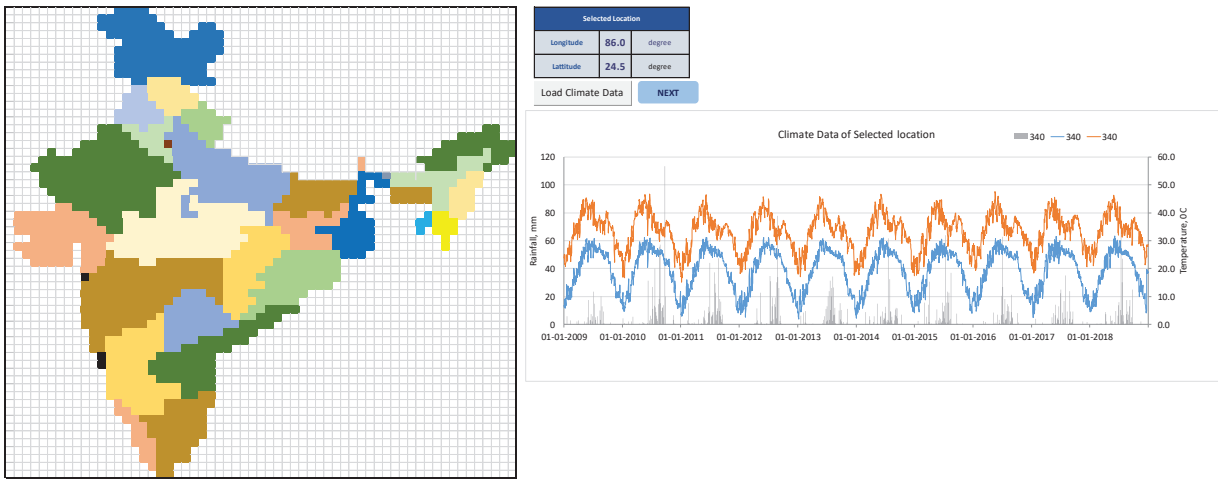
| Selected Location | | |
|---|---|---|
| Longitude | 86.0 | degree |
| Lattitude | 24.5 | degree |

Load Climate Data

NEXT

Climate Data of Selected location

340 340 340

Rainfall, mm

120 100 80 60 40 20 0

Temperature, OC

60.0 50.0 40.0 30.0 20.0 10.0 0.0

01-01-2009 01-01-2010 01-01-2011 01-01-2012 01-01-2013 01-01-2014 01-01-2015 01-01-2016 01-01-2017 01-01-2018